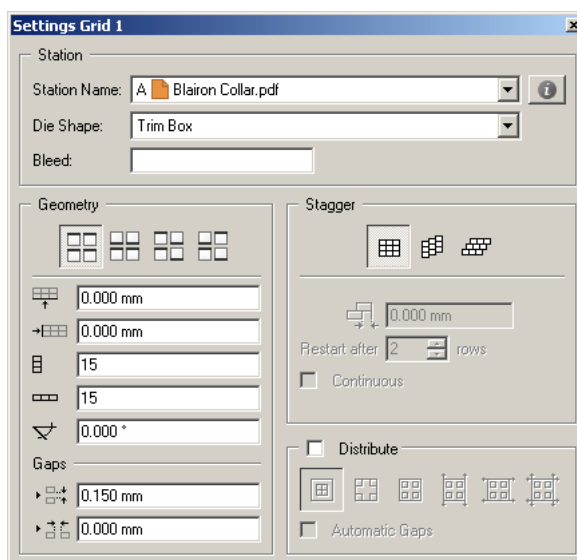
Settings Grid 1

Station

Station Name: A Blairon Collar.pdf

Die Shape: Trim Box

Bleed:

Geometry

0.000 mm

0.000 mm

15

15

0.000 °

Gaps

0.150 mm

0.000 mm

Stagger

0.000 mm

Restart after 2 rows

Continuous

Distribute

Automatic Gaps